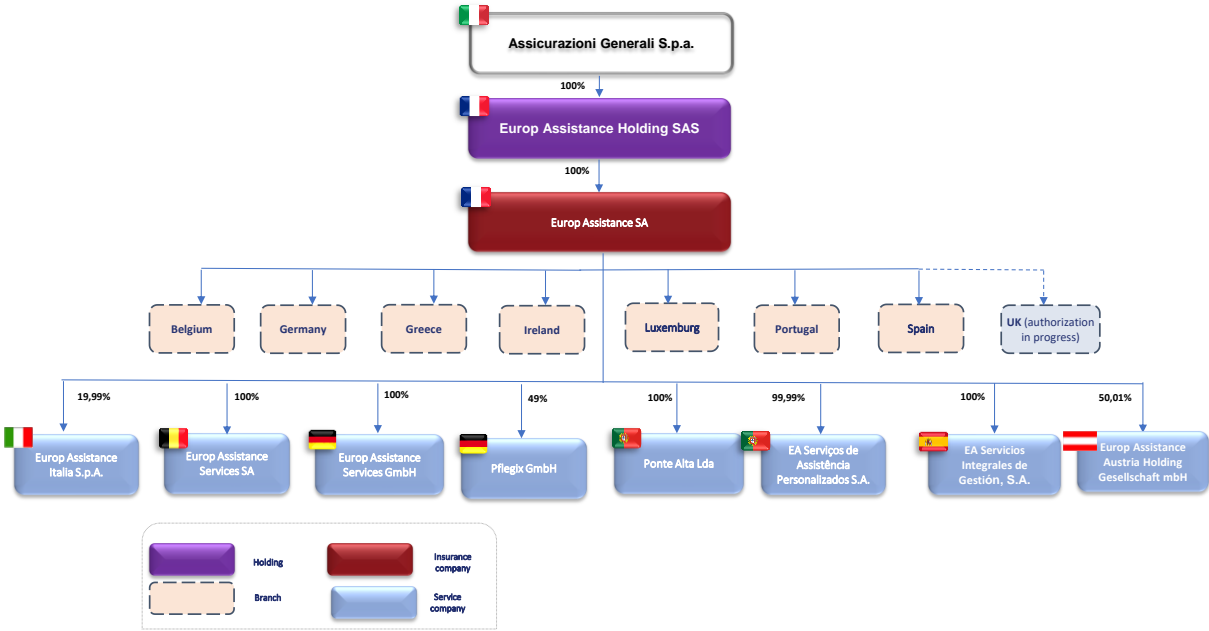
Assicurazioni Generali S.p.a.

100%

Europ Assistance Holding SAS

100%

Europ Assistance SA

Belgium

Germany

Greece

Ireland

Luxemburg

Portugal

Spain

UK (authorization in progress)

19,99%

Europ Assistance Italia S.p.A.

100%

Europ Assistance Services SA

100%

Europ Assistance Services GmbH

49%

Pflegix GmbH

100%

Ponte Alta Lda

99,99%

EA Serviços de Assistência Personalizados S.A.

100%

EA Servicios Integrales de Gestión, S.A.

50,01%

Europ Assistance Austria Holding Gesellschaft mbH

Holding

Insurance company

Branch

Service company